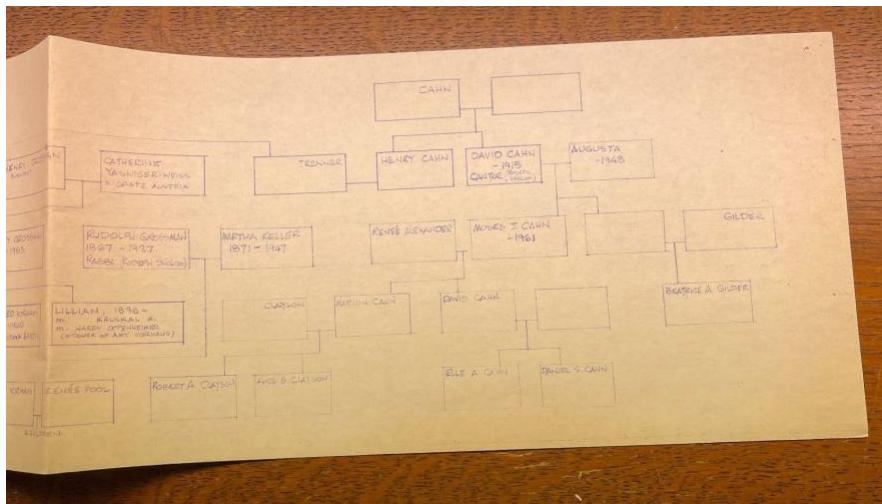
CAHN

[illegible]

CATHERINE YAGNIGER-WEISS b. GRATZ AUSTRIA

TRENNER

HENRY CAHN

DAVID CAHN -1918 CAHN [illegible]

AUGUSTA -1948

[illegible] 1963

RUDOLPH GROSSMAN 1867 - 1927 RABBI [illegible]

MARTHA KELLER 1871 - 1947

RENÉE ALEXANDER

MOSES J. CAHN -1961

GILDER

LILLIAN, 1896 - m. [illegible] m. HARRY OPPENHEIMER (WIDOWER OF AMY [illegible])

CLAYSON

MARION CAHN

DAVID CAHN

BEATRICE A. GILDER

RENÉE POOL

ROBERT A. CLAYSON

ANNE B. CLAYSON

ELLE A. CAHN

DANIEL S. CAHN

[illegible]